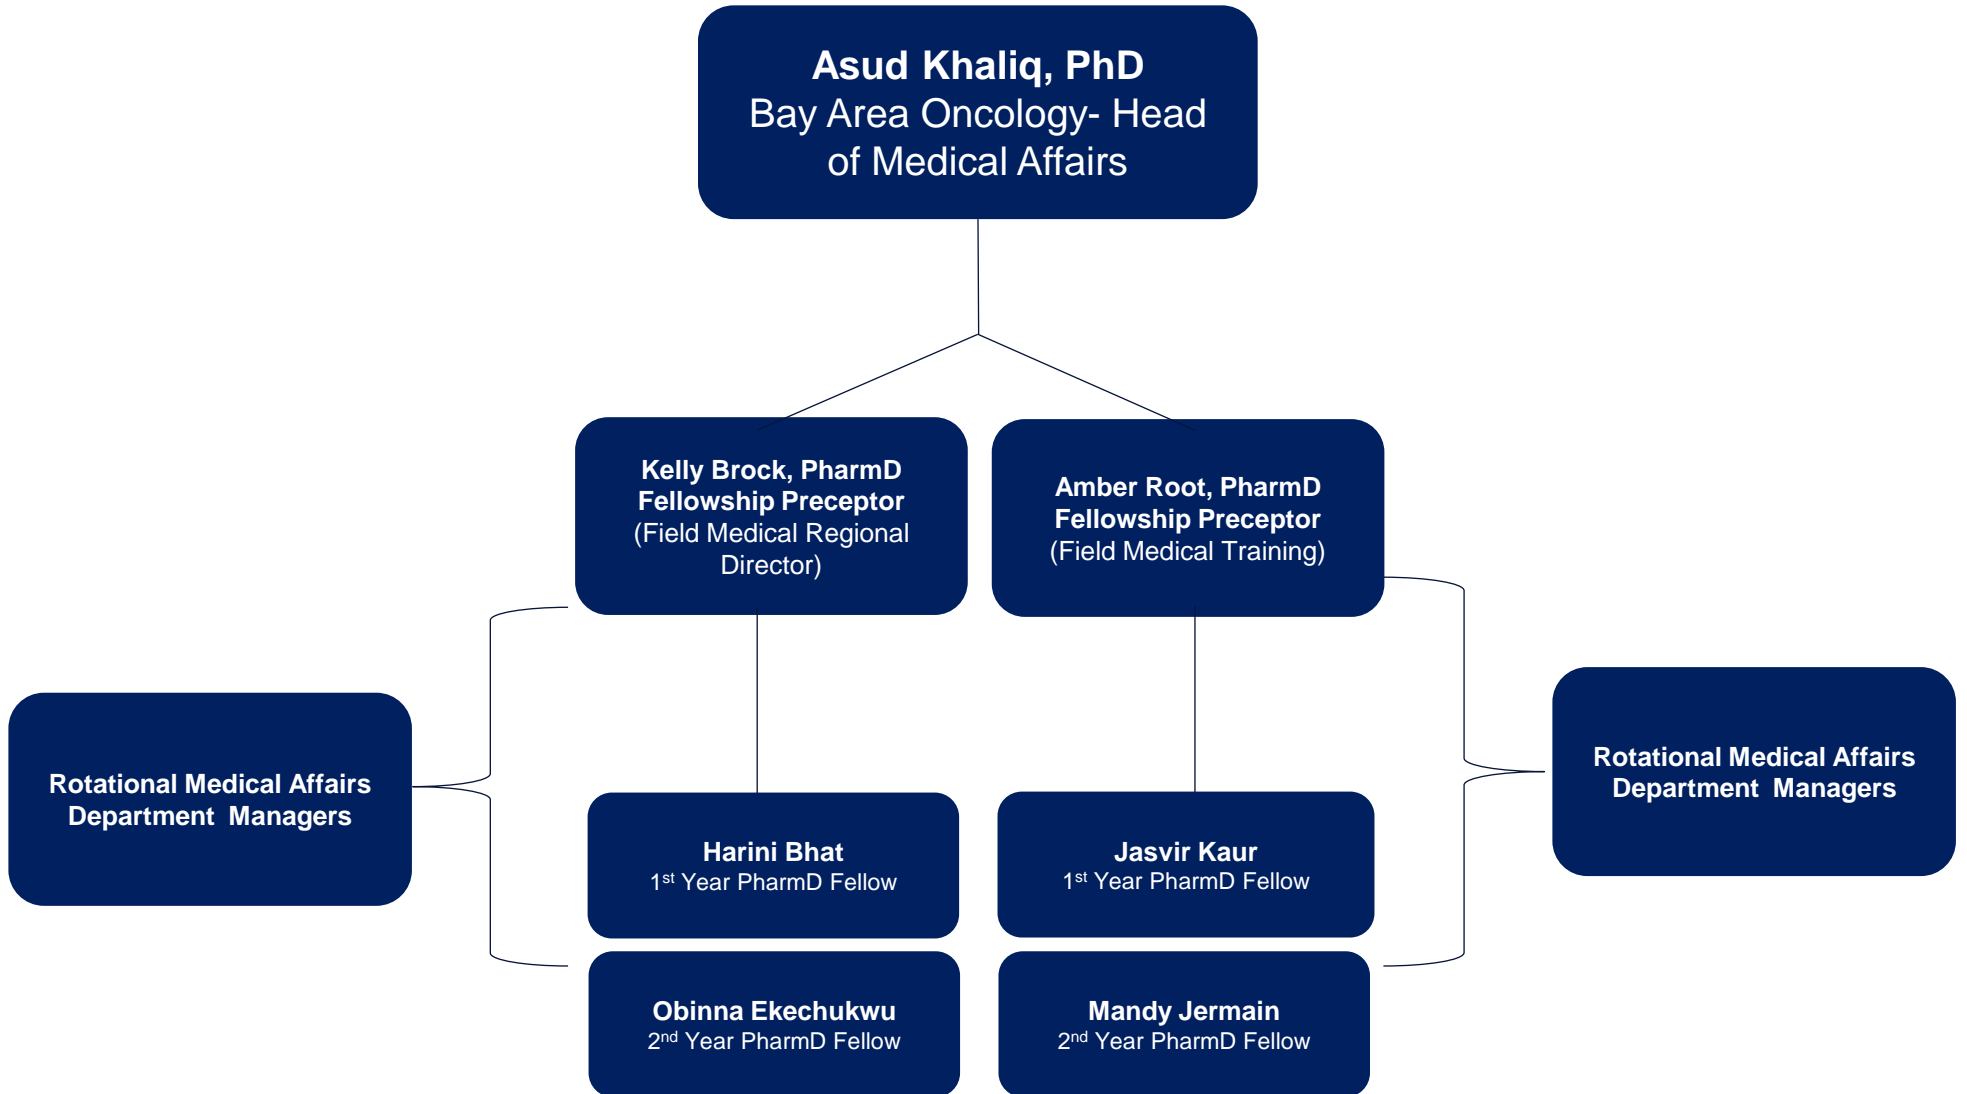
Asud Khaliq, PhD
Bay Area Oncology- Head of Medical Affairs

Kelly Brock, PharmD
Fellowship Preceptor
(Field Medical Regional Director)

Amber Root, PharmD
Fellowship Preceptor
(Field Medical Training)

Rotational Medical Affairs Department Managers

Harini Bhat
1$^{st}$ Year PharmD Fellow

Jasvir Kaur
1$^{st}$ Year PharmD Fellow

Rotational Medical Affairs Department Managers

Obinna Ekechukwu
2$^{nd}$ Year PharmD Fellow

Mandy Jermain
2$^{nd}$ Year PharmD Fellow